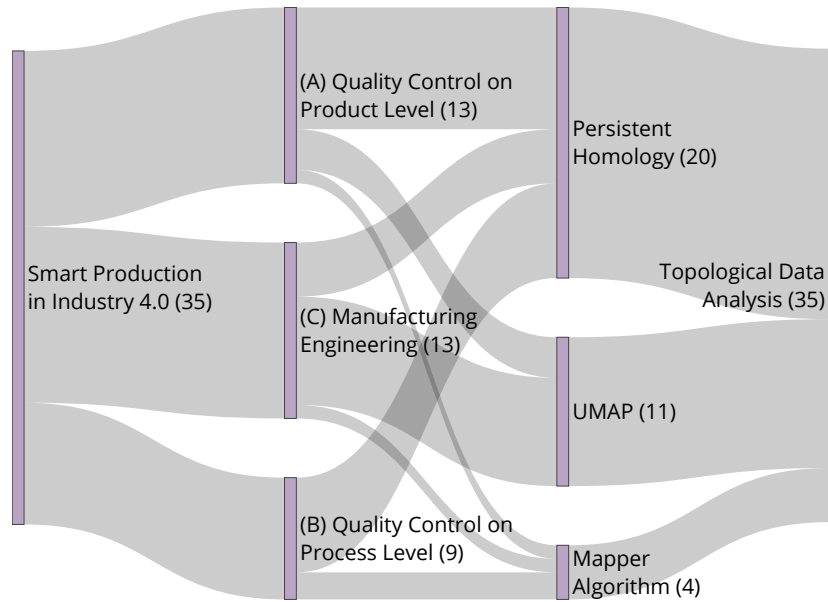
Smart Production in Industry 4.0 (35)

(A) Quality Control on Product Level (13)

(C) Manufacturing Engineering (13)

(B) Quality Control on Process Level (9)

Persistent Homology (20)

UMAP (11)

Mapper Algorithm (4)

Topological Data Analysis (35)